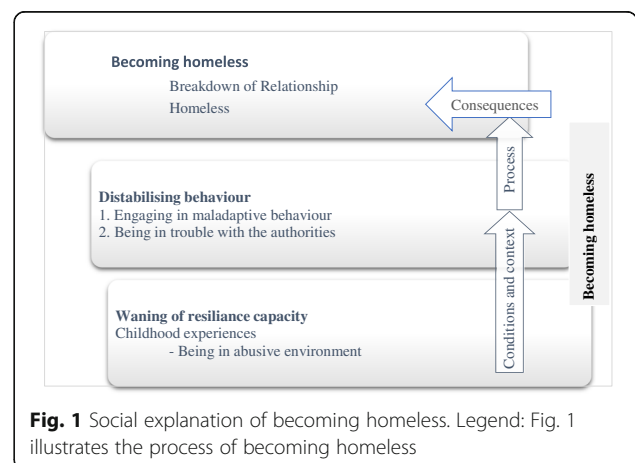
Becoming homeless
Breakdown of Relationship
Homeless

Consequences

Process

Becoming homeless

Distabilising behaviour
1. Engaging in maladaptive behaviour
2. Being in trouble with the authorities

Conditions and context

Waning of resiliance capacity
Childhood experiences
- Being in abusive environment

Fig. 1 Social explanation of becoming homeless. Legend: Fig. 1 illustrates the process of becoming homeless